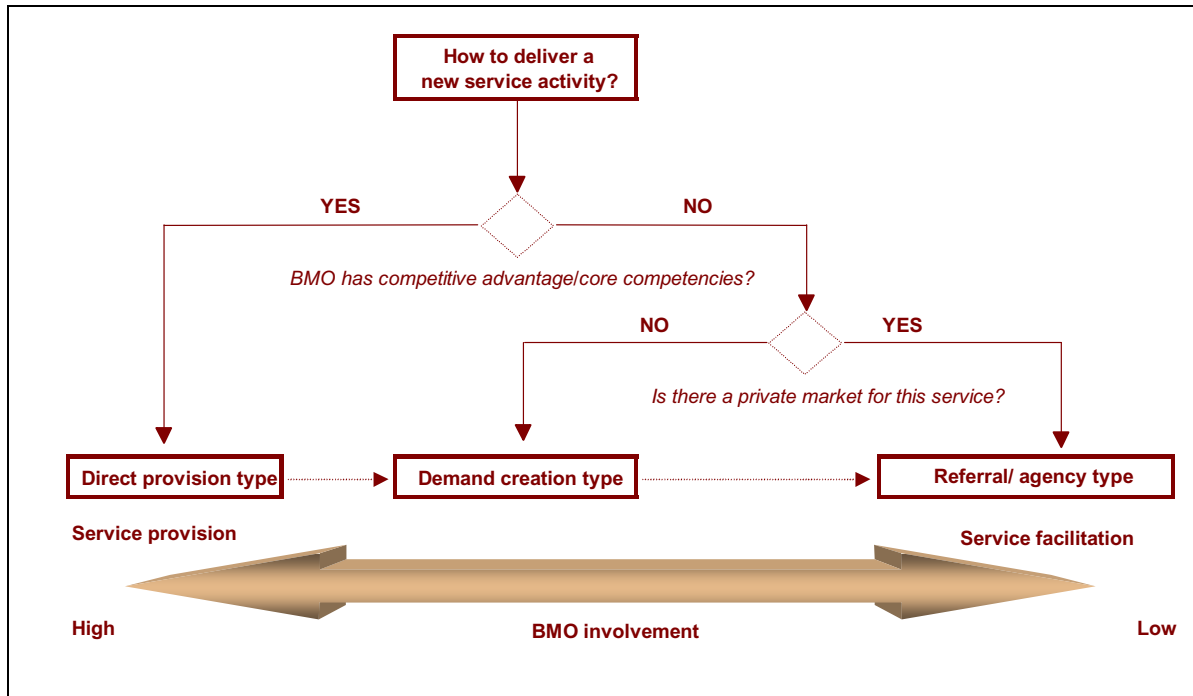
How to deliver a new service activity?

YES

NO

BMO has competitive advantage/core competencies?

NO

YES

Is there a private market for this service?

Direct provision type

Demand creation type

Referral/ agency type

Service provision

Service facilitation

High

BMO involvement

Low